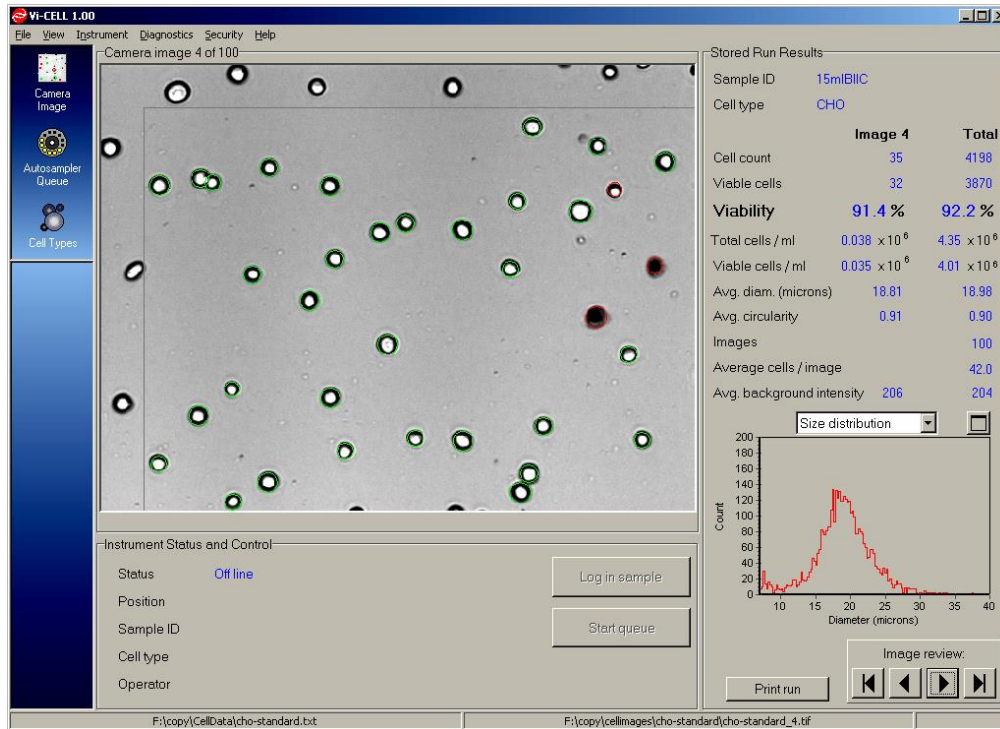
Vi-CELL 1.00

File View Instrument Diagnostics Security Help

Camera Image

Autosampler Queue

Cell Types

Camera image 4 of 100

Stored Run Results

Sample ID 15mlBIIC

Cell type CHO

| | Image 4 | Total |
|---|---|---|
| Cell count | 35 | 4198 |
| Viable cells | 32 | 3870 |
| Viability | 91.4 % | 92.2 % |
| Total cells / ml | 0.038 x $10^6$ | 4.35 x $10^6$ |
| Viable cells / ml | 0.035 x $10^6$ | 4.01 x $10^6$ |
| Avg. diam. (microns) | 18.81 | 18.98 |
| Avg. circularity | 0.91 | 0.90 |
| Images | | 100 |
| Average cells / image | | 42.0 |
| Avg. background intensity | 206 | 204 |

Size distribution

200 180 160 140 120 100 80 60 40 20 0

Count

10 15 20 25 30 35 40

Diameter (microns)

Instrument Status and Control

Status Off line

Position

Sample ID

Cell type

Operator

Log in sample

Start queue

Print run

Image review:

F:\copy\CellData\cho-standard.txt

F:\copy\cellimages\cho-standard\cho-standard_4.tif